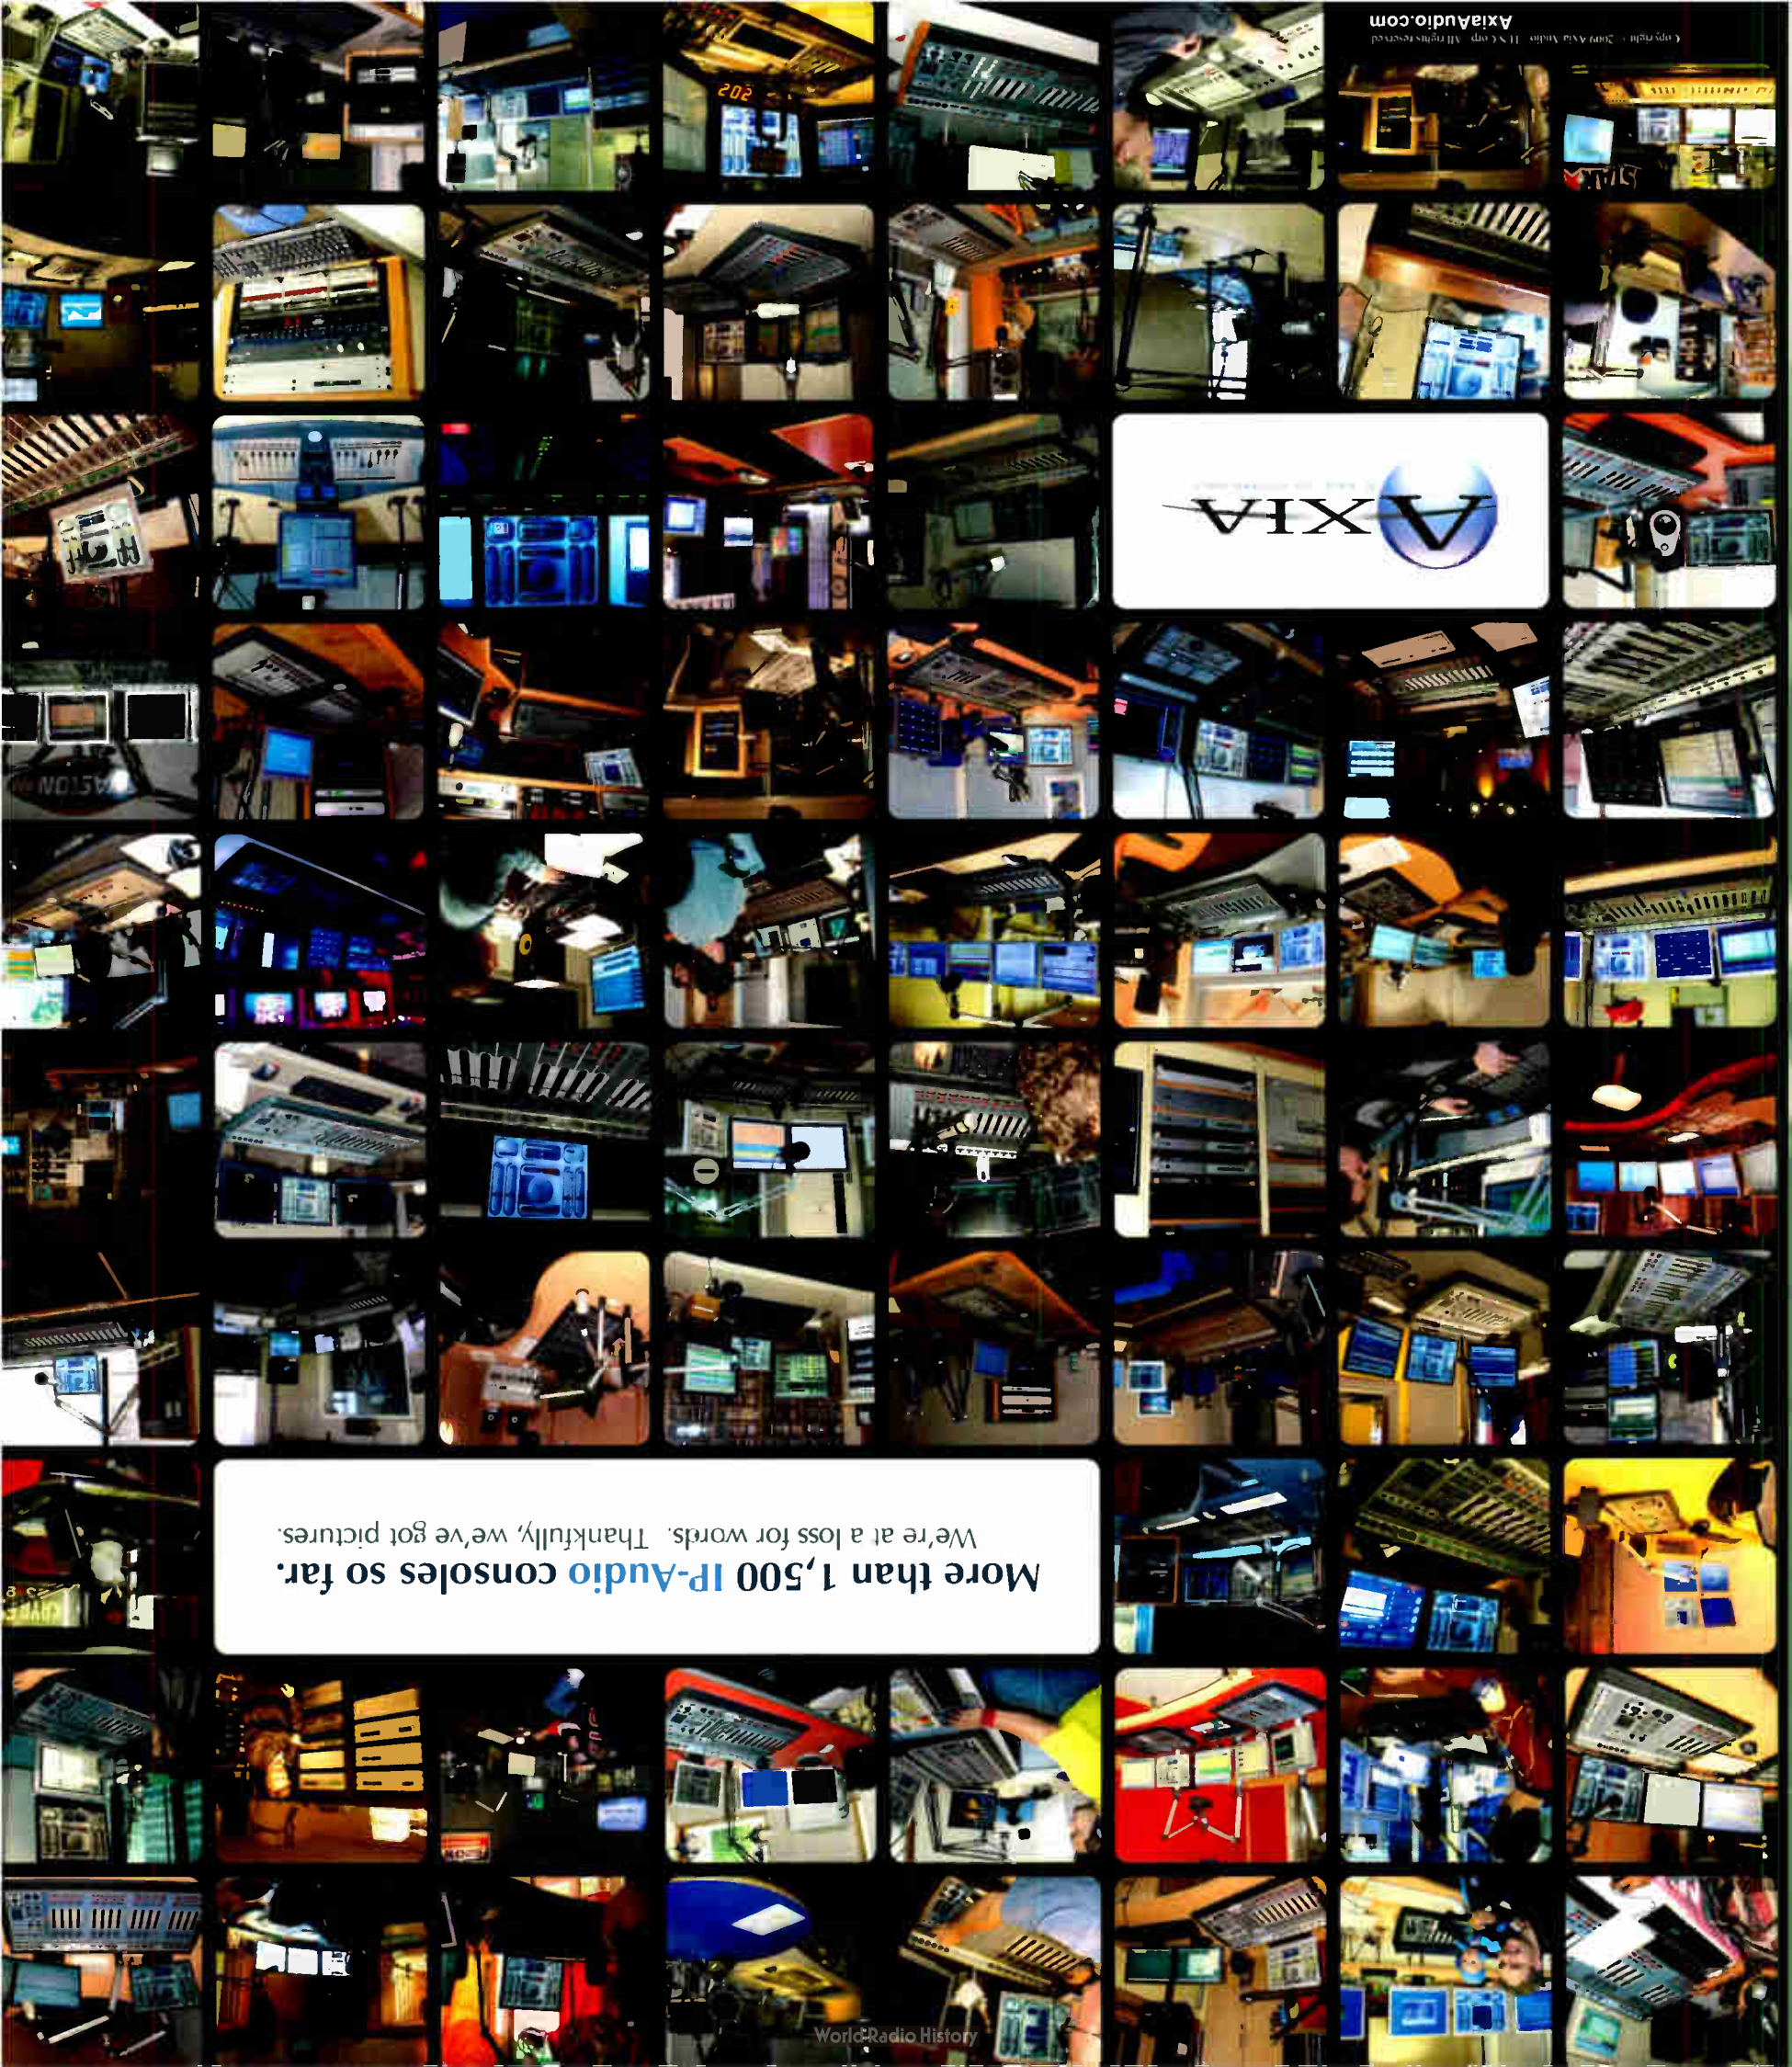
AxiaAudio.com
Copyright © 2009 Axia Audio. TLS Corp. All rights reserved.

AXIA

More than 1,500 IP-Audio consoles so far.
We're at a loss for words. Thankfully, we've got pictures.

World Radio History